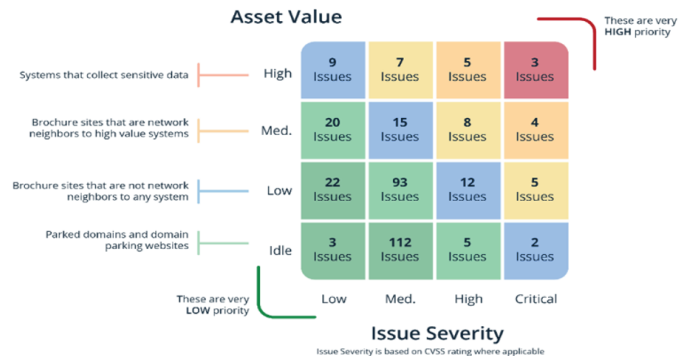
Asset Value

These are very **HIGH** priority

Systems that collect sensitive data

Brochure sites that are network neighbors to high value systems

Brochure sites that are not network neighbors to any system

Parked domains and domain parking websites

|  | Low | Med. | High | Critical |
|---|---|---|---|---|
| High | 9 Issues | 7 Issues | 5 Issues | 3 Issues |
| Med. | 20 Issues | 15 Issues | 8 Issues | 4 Issues |
| Low | 22 Issues | 93 Issues | 12 Issues | 5 Issues |
| Idle | 3 Issues | 112 Issues | 5 Issues | 2 Issues |

These are very **LOW** priority

Issue Severity

Issue Severity is based on CVSS rating where applicable